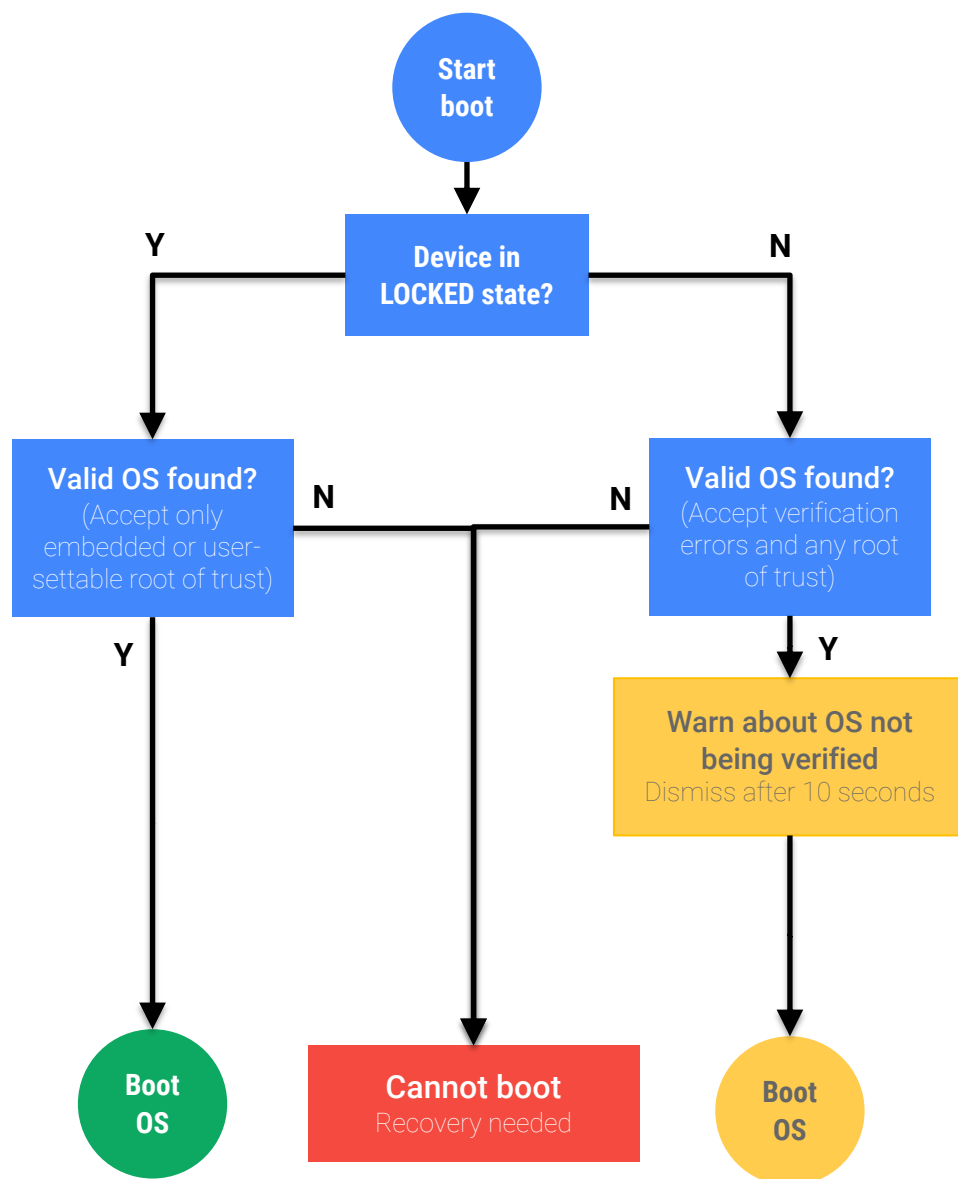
Start boot

Device in LOCKED state?

Y

N

Valid OS found?
(Accept only embedded or user-settable root of trust)

N

N

Valid OS found?
(Accept verification errors and any root of trust)

Y

Y

Warn about OS not being verified
Dismiss after 10 seconds

Boot OS

Cannot boot
Recovery needed

Boot OS